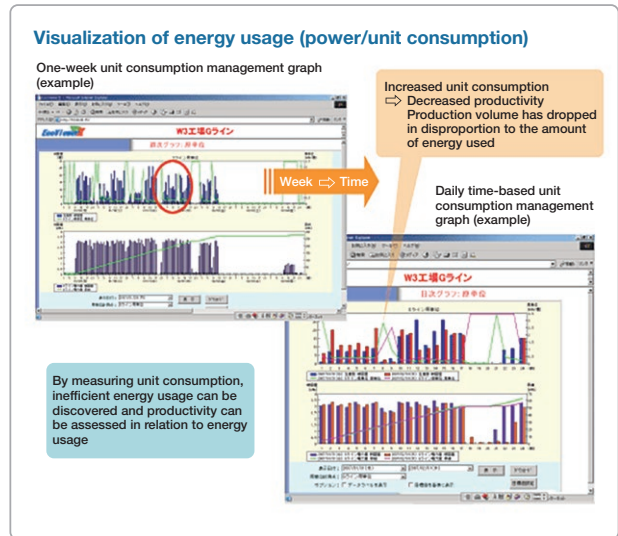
Visualization of energy usage (power/unit consumption)

One-week unit consumption management graph (example)

Increased unit consumption
⇨ Decreased productivity
Production volume has dropped in disproportion to the amount of energy used

Week ⇨ Time

Daily time-based unit consumption management graph (example)

W3工場Gライン

W3工場Gライン

By measuring unit consumption, inefficient energy usage can be discovered and productivity can be assessed in relation to energy usage